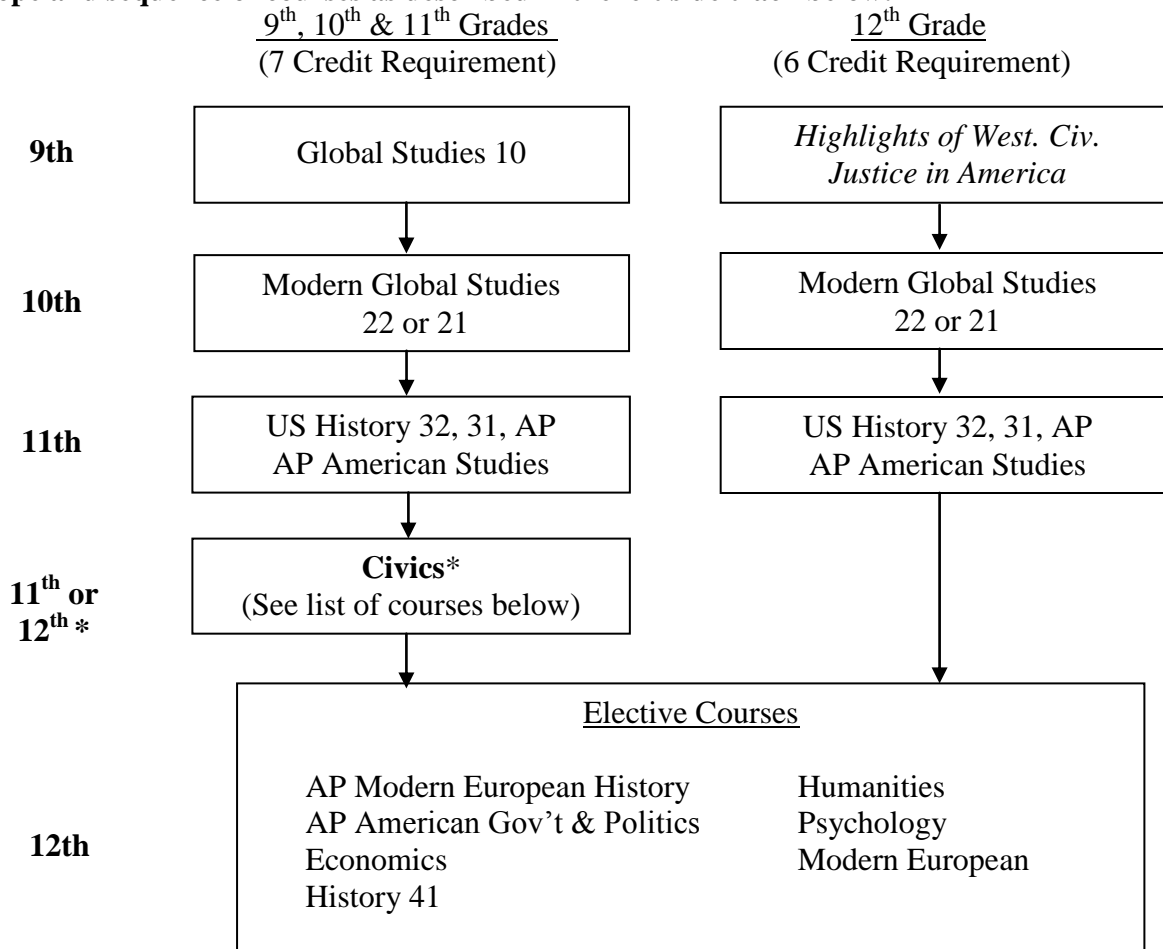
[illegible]

$9^{th}$, $10^{th}$ & $11^{th}$ Grades
(7 Credit Requirement)

$12^{th}$ Grade
(6 Credit Requirement)

**9th**

Global Studies 10

*Highlights of West. Civ.*
*Justice in America*

**10th**

Modern Global Studies 22 or 21

Modern Global Studies 22 or 21

**11th**

US History 32, 31, AP
AP American Studies

US History 32, 31, AP
AP American Studies

**$11^{th}$ or $12^{th}$ \***

**Civics**\*
(See list of courses below)

**12th**

Elective Courses

AP Modern European History
AP American Gov't & Politics
Economics
History 41

Humanities
Psychology
Modern European